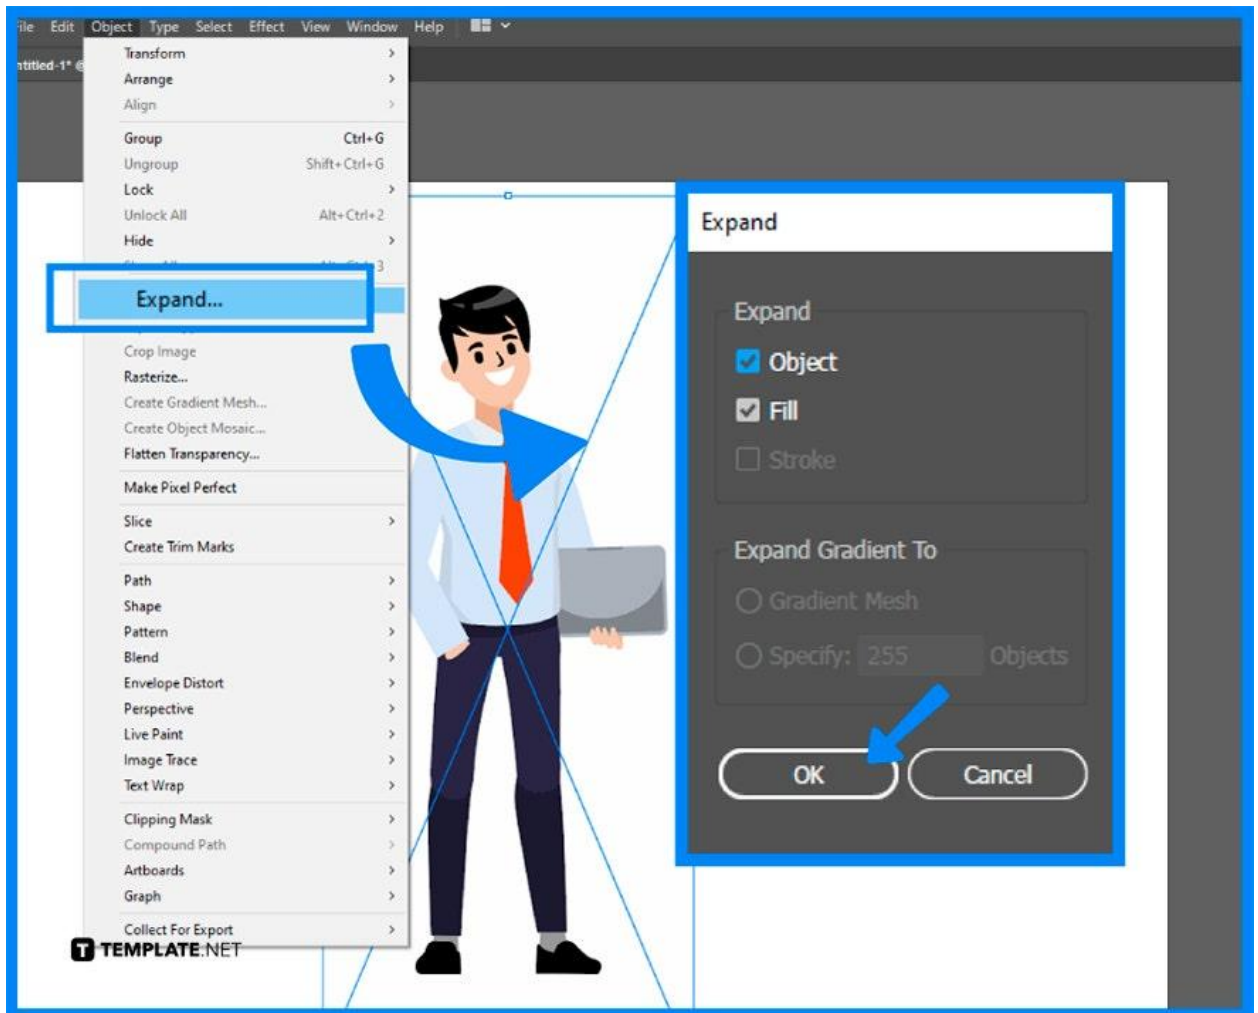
ile Edit Object Type Select Effect View Window Help

ntitled-1* @

Transform
Arrange
Align
Group Ctrl+G
Ungroup Shift+Ctrl+G
Lock
Unlock All Alt+Ctrl+2
Hide
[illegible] 3
Expand...
Crop Image
Rasterize...
Create Gradient Mesh...
Create Object Mosaic...
Flatten Transparency...
Make Pixel Perfect
Slice
Create Trim Marks
Path
Shape
Pattern
Blend
Envelope Distort
Perspective
Live Paint
Image Trace
Text Wrap
Clipping Mask
Compound Path
Artboards
Graph
Collect For Export

TEMPLATE.NET

Expand

Expand
Object
Fill
Stroke

Expand Gradient To
Gradient Mesh
Specify: 255 Objects

OK
Cancel